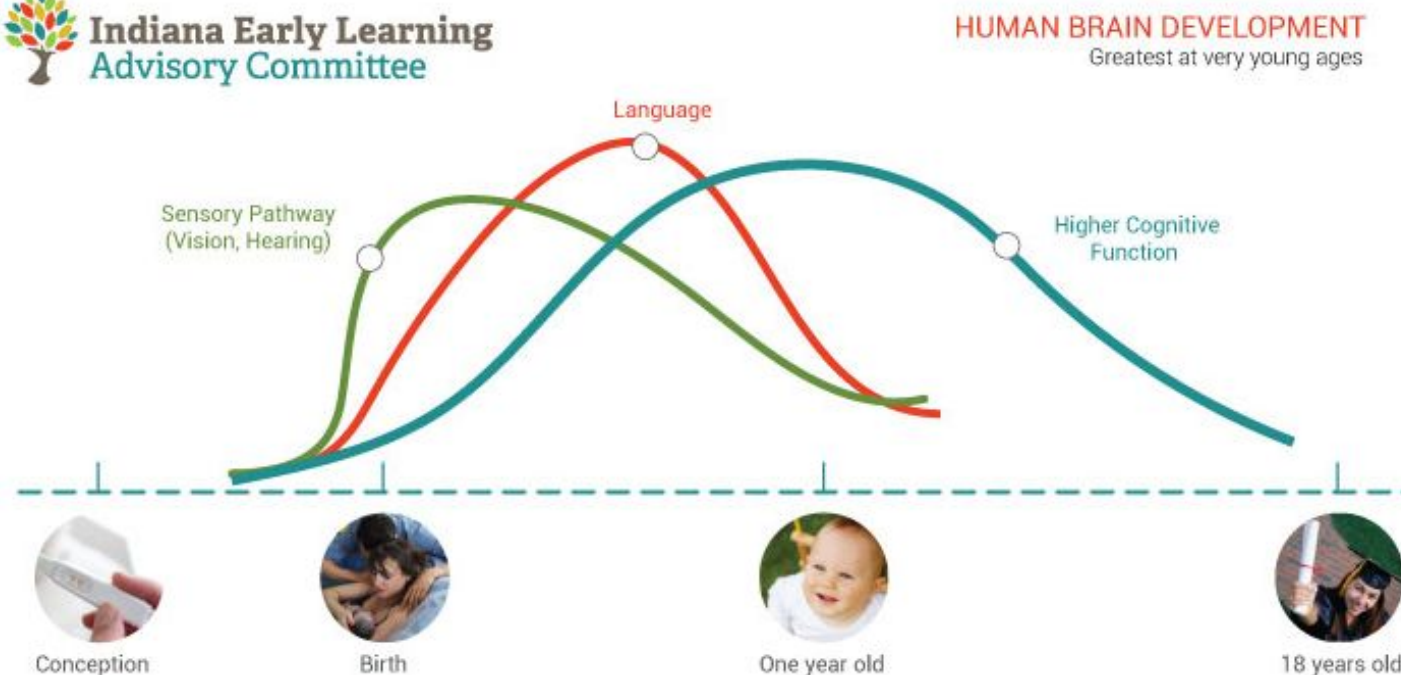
Indiana Early Learning Advisory Committee

HUMAN BRAIN DEVELOPMENT
Greatest at very young ages

Language

Sensory Pathway (Vision, Hearing)

Higher Cognitive Function

Conception

Birth

One year old

18 years old